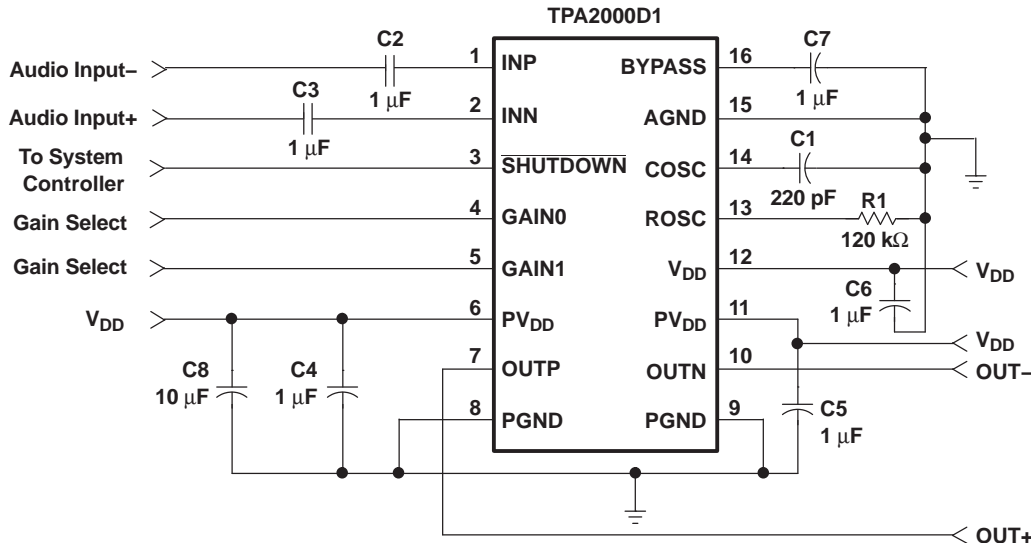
TPA2000D1

Audio Input–
Audio Input+
To System Controller
Gain Select
Gain Select
$V_{DD}$

C2
$1\ \mu F$
C3
$1\ \mu F$

1 INP
2 INN
3 $\overline{SHUTDOWN}$
4 GAIN0
5 GAIN1
6 $PV_{DD}$
7 OUTP
8 PGND

16 BYPASS
15 AGND
14 COSC
13 ROSC
12 $V_{DD}$
11 $PV_{DD}$
10 OUTN
9 PGND

C7
$1\ \mu F$
C1
220 pF
R1
$120\ k\Omega$
C6
$1\ \mu F$
C5
$1\ \mu F$
C8
$10\ \mu F$
C4
$1\ \mu F$

$V_{DD}$
$V_{DD}$
OUT–
OUT+